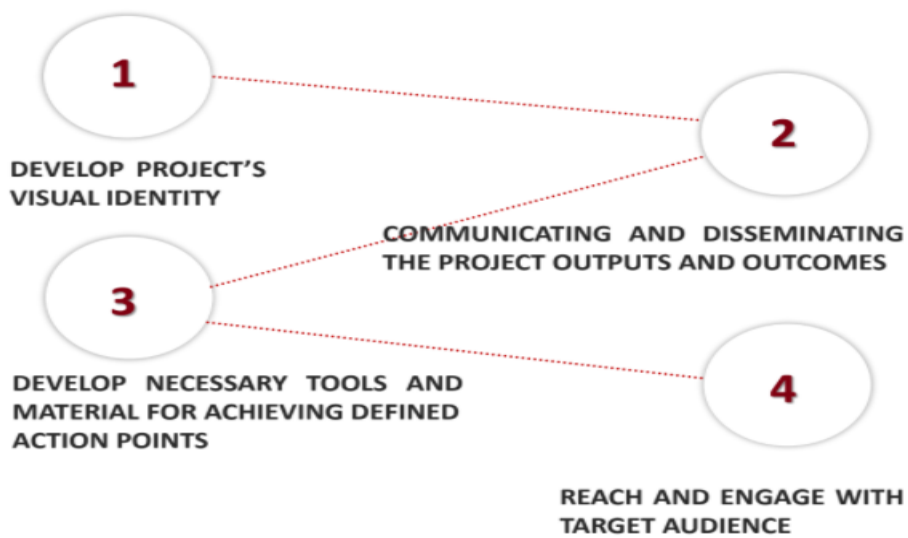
1

DEVELOP PROJECT'S VISUAL IDENTITY

2

COMMUNICATING AND DISSEMINATING THE PROJECT OUTPUTS AND OUTCOMES

3

DEVELOP NECESSARY TOOLS AND MATERIAL FOR ACHIEVING DEFINED ACTION POINTS

4

REACH AND ENGAGE WITH TARGET AUDIENCE